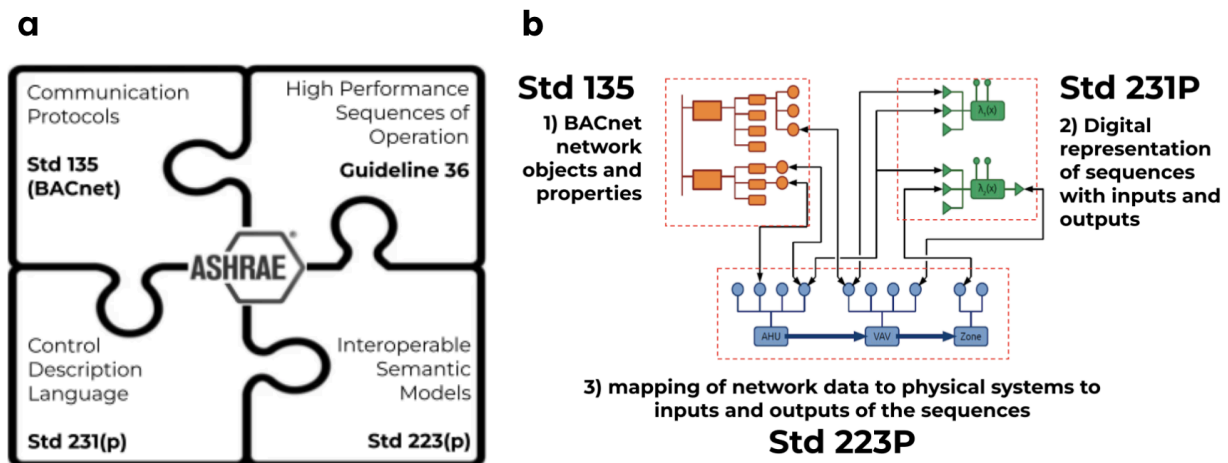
a

Communication Protocols

Std 135 (BACnet)

High Performance Sequences of Operation

Guideline 36

ASHRAE

Control Description Language

Std 231(p)

Interoperable Semantic Models

Std 223(p)

b

Std 135

1) BACnet network objects and properties

Std 231P

2) Digital representation of sequences with inputs and outputs

$\lambda_1(x)$

$\lambda_2(x)$

AHU

VAV

Zone

3) mapping of network data to physical systems to inputs and outputs of the sequences

Std 223P